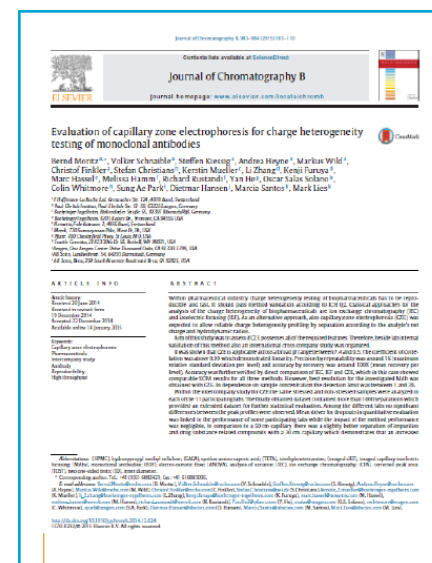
Journal of Chromatography B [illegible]

Contents lists available at ScienceDirect

Journal of Chromatography B

journal homepage: www.elsevier.com/locate/chromb

ELSEVIER

Evaluation of capillary zone electrophoresis for charge heterogeneity testing of monoclonal antibodies

CrossMark

Bernd Moritz, Volker Schnaible, Steffen Kiessig, Andrea Heyne, Markus Wild, Christof Finkler, Stefan Christians, Kerstin Mueller, Li Zhang, Kenji Furuya, Marc Hassel, Melissa Hamm, Richard Rustandi, Yan He, Oscar Salas Solano, Colin Whitmore, Sung Ae Park, Dietmar Hansen, Marcia Santos, Mark Lies

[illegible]

ARTICLE INFO

Article history:
Received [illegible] 2014
Received in revised form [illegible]
Accepted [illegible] 2014
Available online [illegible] 2015

Keywords:
Capillary zone electrophoresis
Pharmaceuticals
Interlaboratory study
Antibody
Reproducibility
High throughput

ABSTRACT

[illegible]

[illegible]

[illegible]

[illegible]

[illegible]

http://dx.doi.org/10.1016/j.jchromb.2014.12.024
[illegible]